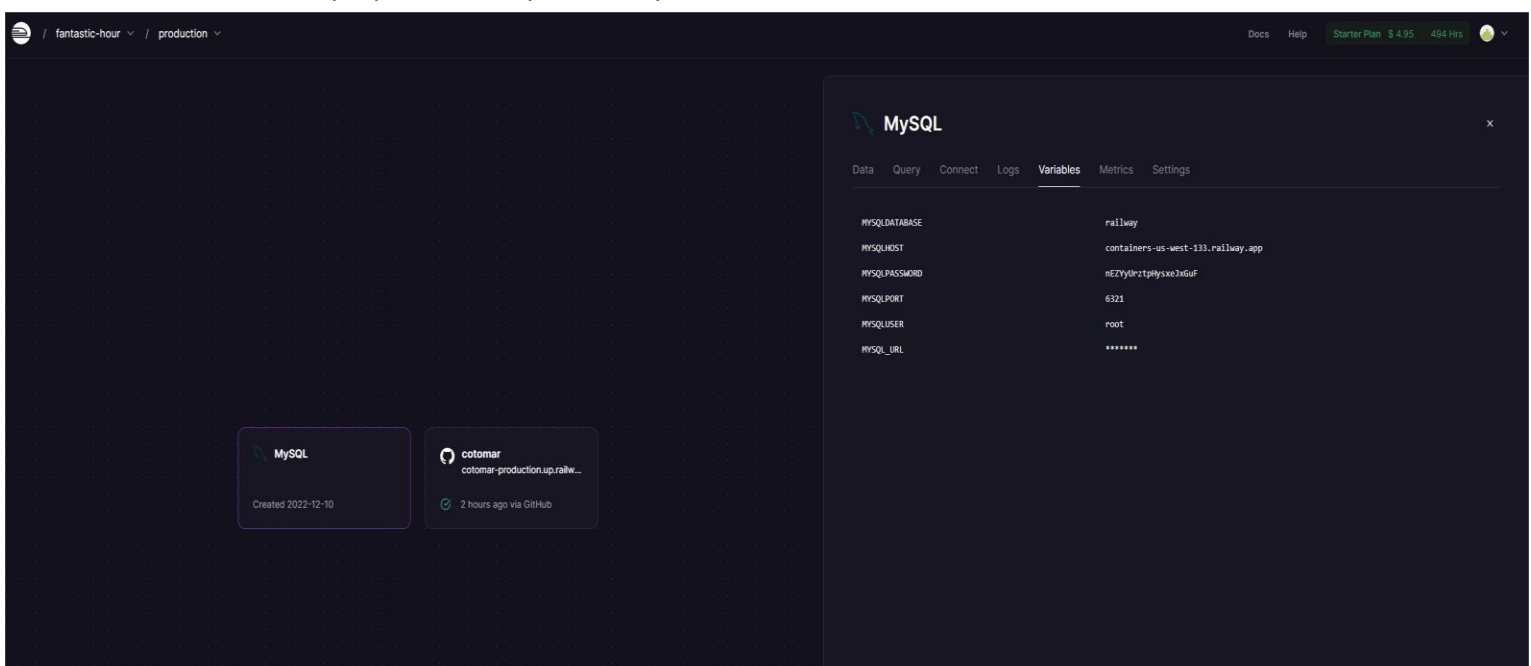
/ fantastic-hour / production

Docs Help Starter Plan $ 4.95 494 Hrs

MySQL

×

Data Query Connect Logs Variables Metrics Settings

| | |
|---|---|
| MYSQLDATABASE | railway |
| MYSQLHOST | containers-us-west-133.railway.app |
| MYSQLPASSWORD | nEZYyUrztpHysxe3xGuF |
| MYSQLPORT | 6321 |
| MYSQLUSER | root |
| MYSQL_URL | ******* |

MySQL

Created 2022-12-10

cotomar

cotomar-production.up.railw...

2 hours ago via GitHub